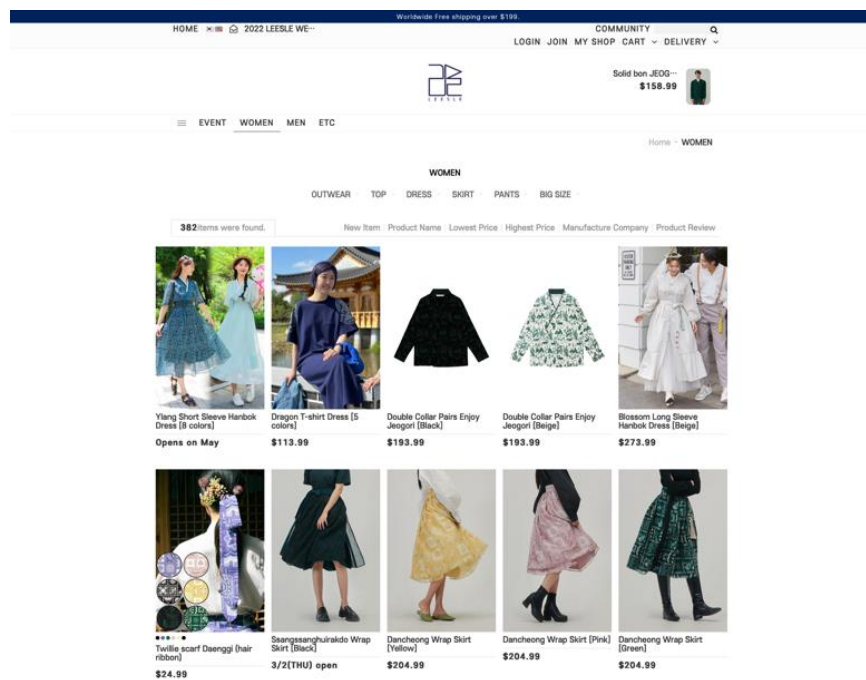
Worldwide Free shipping over $199.

HOME 2022 LEESLE WE···

COMMUNITY

LOGIN JOIN MY SHOP CART DELIVERY

LEESLE

Solid bon JEOG···
$158.99

EVENT WOMEN MEN ETC

Home > WOMEN

WOMEN

OUTWEAR TOP DRESS SKIRT PANTS BIG SIZE

382Items were found.

New Item Product Name Lowest Price Highest Price Manufacture Company Product Review

Ylang Short Sleeve Hanbok Dress [8 colors]
Opens on May

Dragon T-shirt Dress [5 colors]
$113.99

Double Collar Pairs Enjoy Jeogori [Black]
$193.99

Double Collar Pairs Enjoy Jeogori [Beige]
$193.99

Blossom Long Sleeve Hanbok Dress [Beige]
$273.99

Twillie scarf Daenggi (hair ribbon)
$24.99

Ssangssanghuirakdo Wrap Skirt [Black]
3/2(THU) open

Dancheong Wrap Skirt [Yellow]
$204.99

Dancheong Wrap Skirt [Pink]
$204.99

Dancheong Wrap Skirt [Green]
$204.99